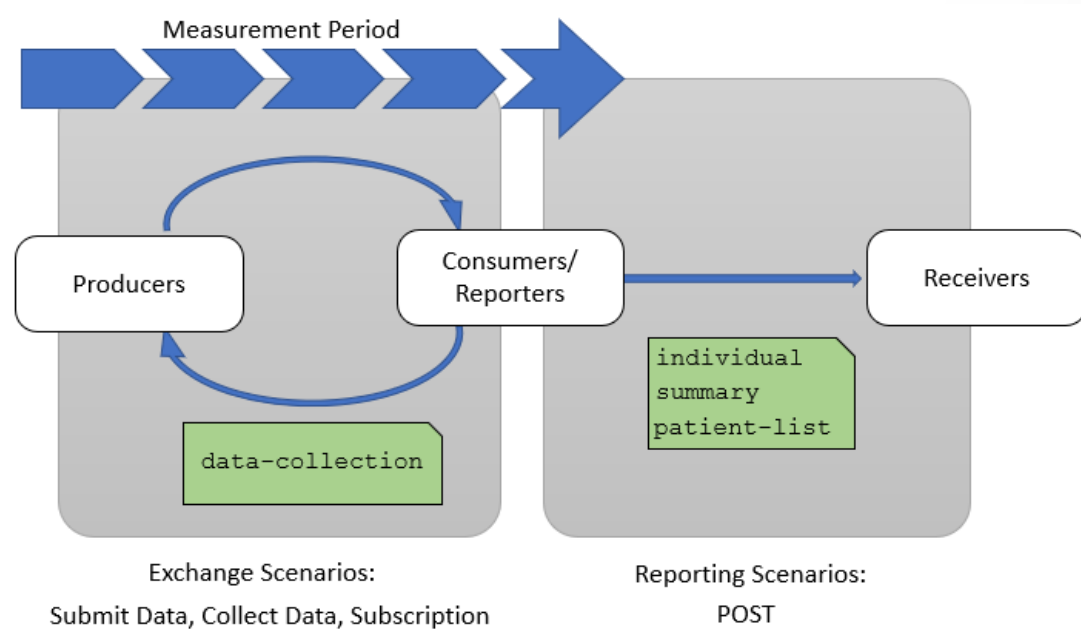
Measurement Period

Producers

Consumers/
Reporters

Receivers

individual
summary
patient-list

data-collection

Exchange Scenarios:
Submit Data, Collect Data, Subscription

Reporting Scenarios:
POST